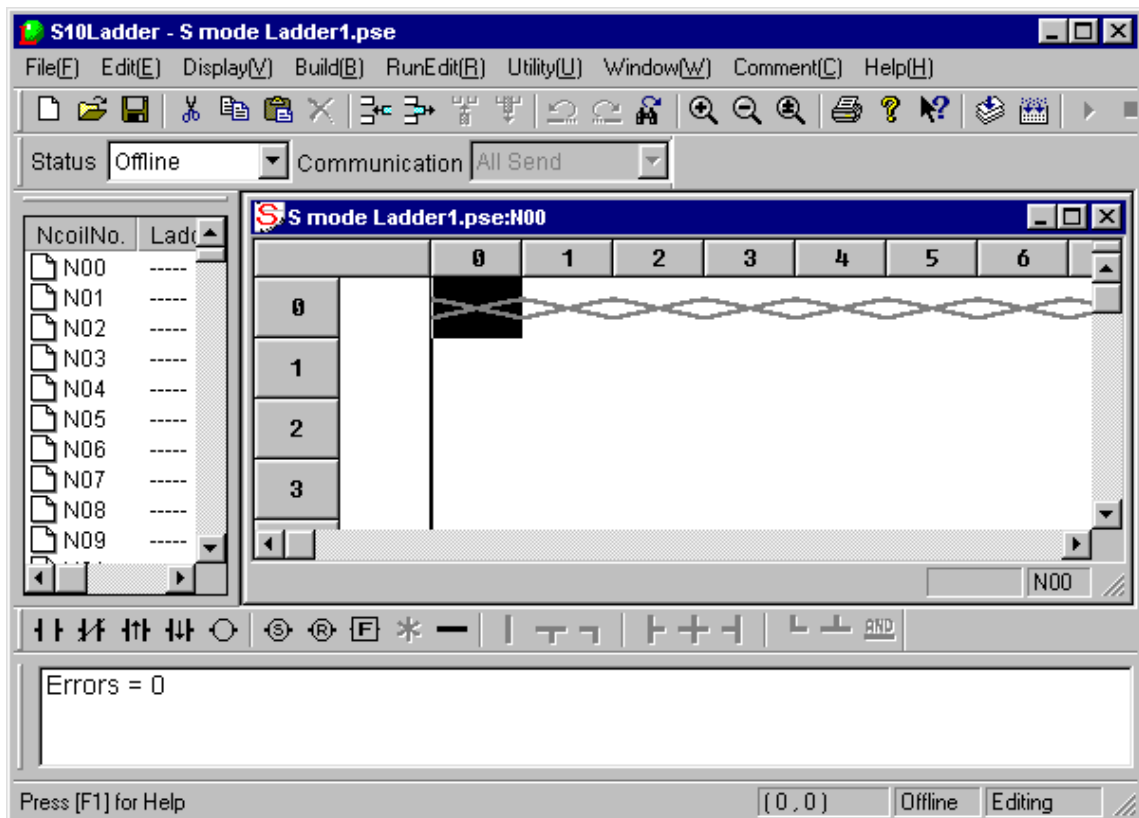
S10Ladder - S mode Ladder1.pse

File(F) Edit(E) Display(V) Build(B) RunEdit(R) Utility(U) Window(W) Comment(C) Help(H)

Status Offline Communication All Send

| NcoilNo. | Ladd |
|---|---|
| N00 | ----- |
| N01 | ----- |
| N02 | ----- |
| N03 | ----- |
| N04 | ----- |
| N05 | ----- |
| N06 | ----- |
| N07 | ----- |
| N08 | ----- |
| N09 | ----- |

S mode Ladder1.pse:N00

| | 0 | 1 | 2 | 3 | 4 | 5 | 6 |
|---|---|---|---|---|---|---|---|
| 0 | | | | | | | |
| 1 | | | | | | | |
| 2 | | | | | | | |
| 3 | | | | | | | |

N00

AND

Errors = 0

Press [F1] for Help (0,0) Offline Editing